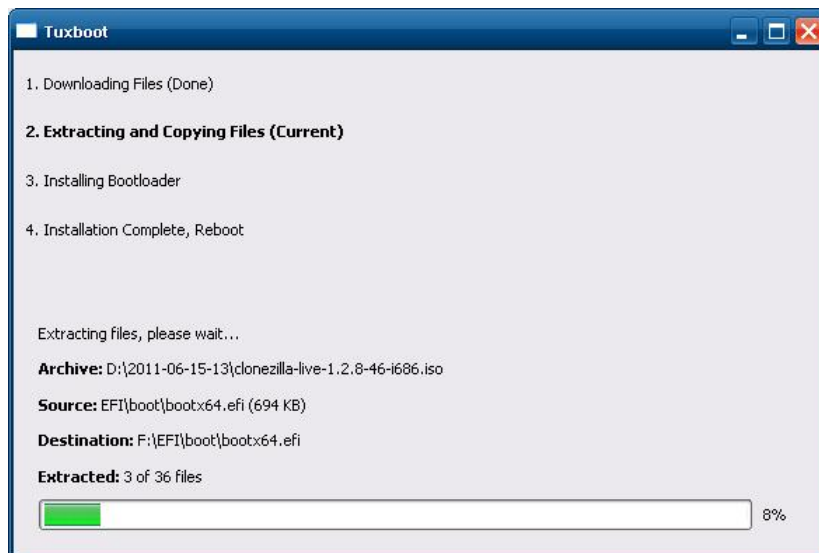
Tuxboot

1. Downloading Files (Done)

2. Extracting and Copying Files (Current)

3. Installing Bootloader

4. Installation Complete, Reboot

Extracting files, please wait...

Archive: D:\2011-06-15-13\clonezilla-live-1.2.8-46-i686.iso

Source: EFI\boot\bootx64.efi (694 KB)

Destination: F:\EFI\boot\bootx64.efi

Extracted: 3 of 36 files

8%